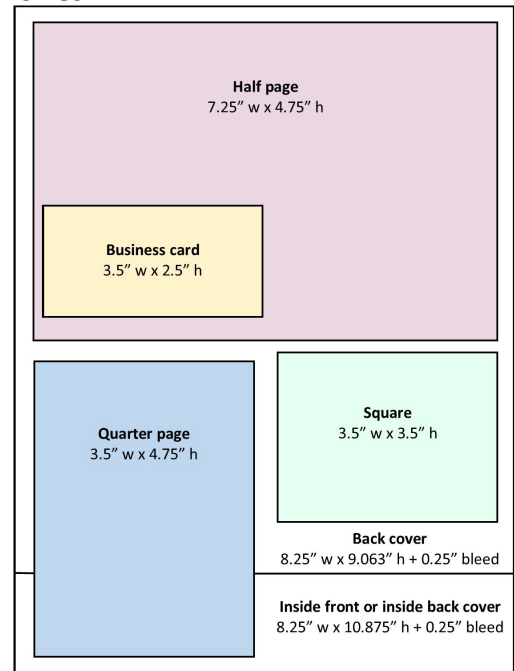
**Half page**
7.25″ w x 4.75″ h

**Business card**
3.5″ w x 2.5″ h

**Square**
3.5″ w x 3.5″ h

**Quarter page**
3.5″ w x 4.75″ h

**Back cover**
8.25″ w x 9.063″ h + 0.25″ bleed

**Inside front or inside back cover**
8.25″ w x 10.875″ h + 0.25″ bleed